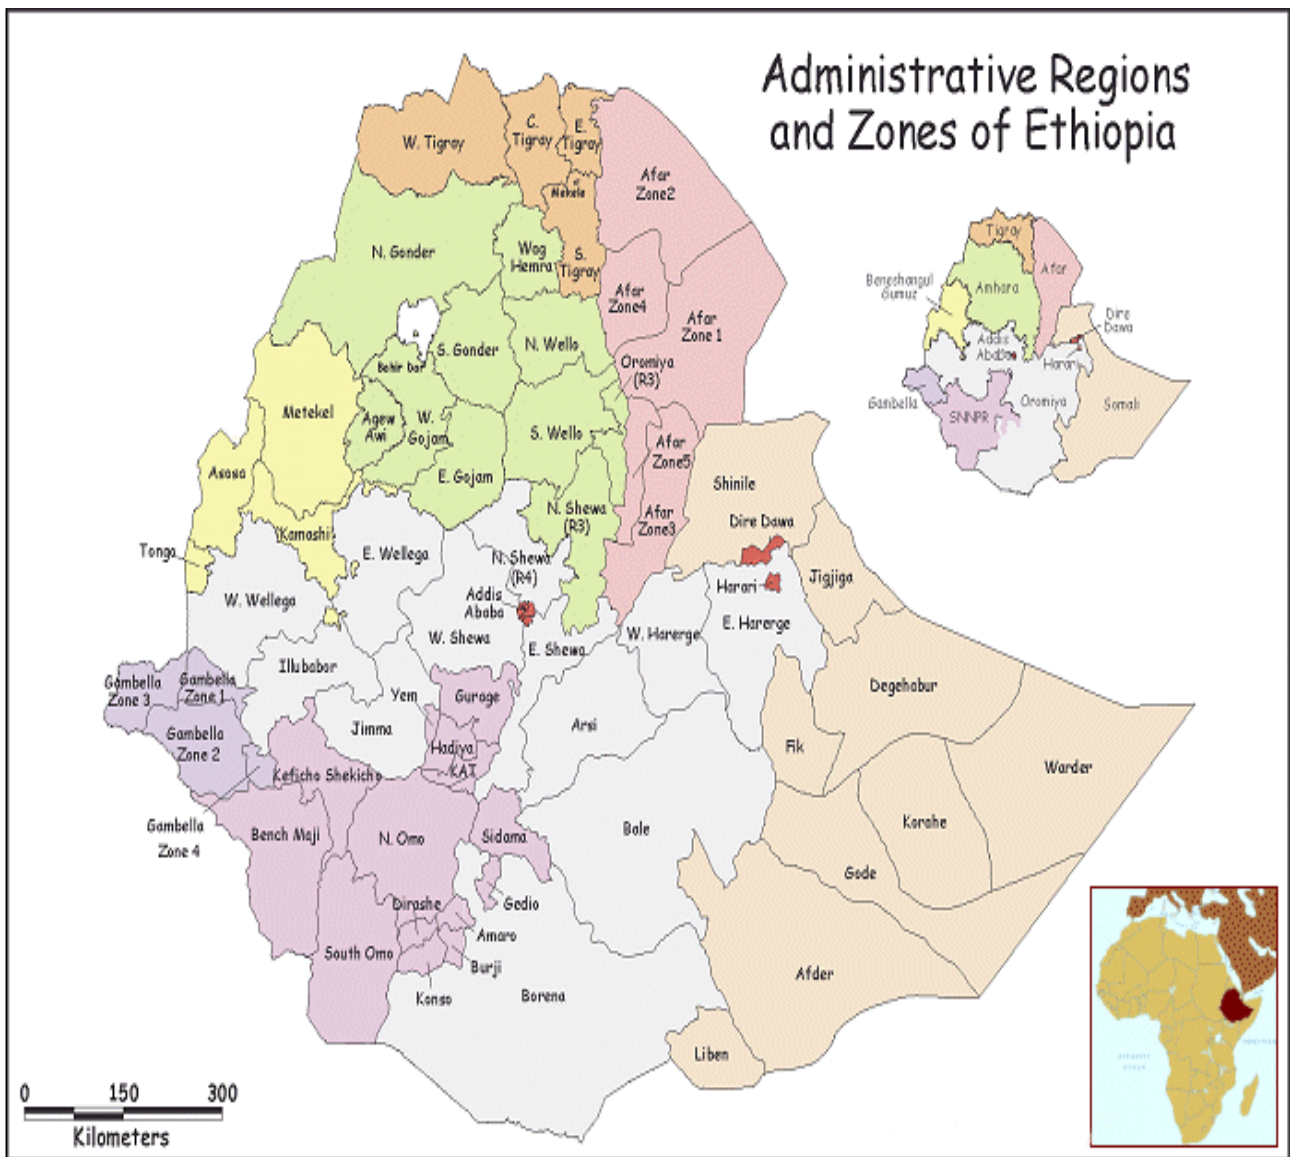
Administrative Regions and Zones of Ethiopia

W. Tigray
C. Tigray
E. Tigray
Mekele
Afar Zone2
Wag Hemra
S. Tigray
N. Gonder
Afar Zone4
Afar Zone 1
S. Gonder
N. Wello
Bahir Dar
Oromiya (R3)
Metekel
Agew Awi
W. Gojam
S. Wello
Afar Zone5
Asosa
E. Gojam
Shinile
N. Shewa (R3)
Afar Zone3
Dire Dawa
Kamashi
Tonga
E. Wellega
N. Shewa (R4)
Jigjiga
Harari
Addis Ababa
W. Wellega
W. Shewa
W. Hererge
E. Hererge
E. Shewa
Illubabor
Gambella Zone 3
Gambella Zone 1
Yem
Gurage
Degehabur
Gambella Zone 2
Jimma
Arsi
Hadiya
KAT
Fik
Warder
Keficho Shekicho
Gambella Zone 4
Bench Maji
N. Omo
Sidama
Bale
Korahe
Gode
Dirashe
Gedio
Amaro
South Omo
Burji
Afder
Konso
Borena
Liben

Tigray
Afar
Beneshangul Gumuz
Amhara
Dire Dawa
Addis Ababa
Harari
Gambella
Oromiya
Somali
SNNPR

0 150 300
Kilometers